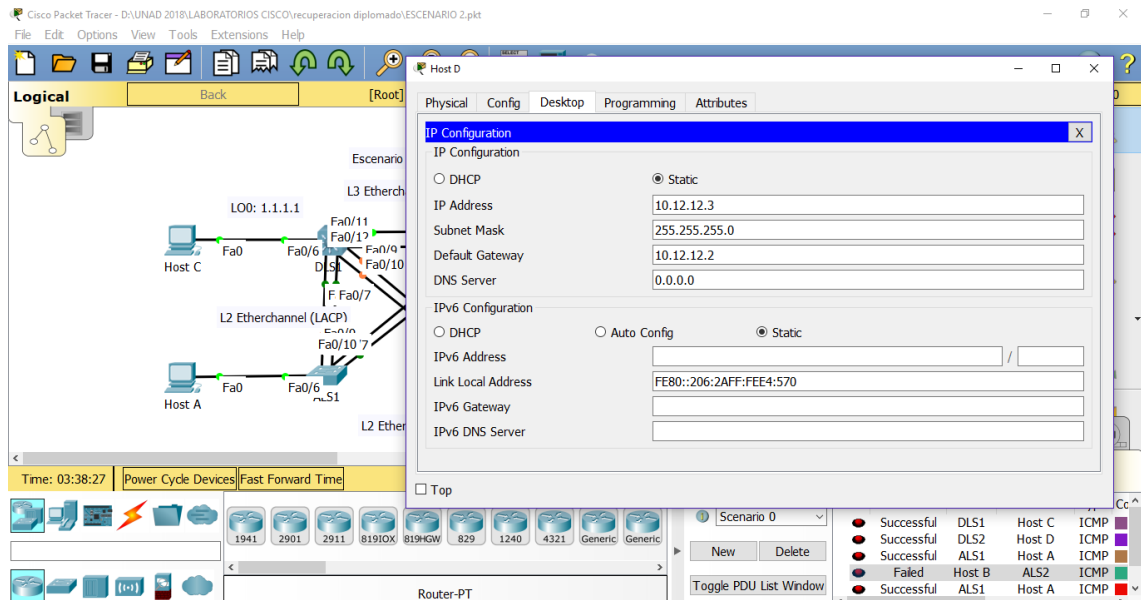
Cisco Packet Tracer - D:\UNAD 2018\LABORATORIOS CISCO\recuperacion diplomado\ESCENARIO 2.pkt

File Edit Options View Tools Extensions Help

Logical Back [Root]

Escenario
L3 Etherch
LO0: 1.1.1.1
Fa0/11
Fa0/12
Fa0/9
Fa0/10
Fa0 Fa0/6 DLS1
Host C
F Fa0/7
L2 Etherchannel (LACP)
Fa0/9
Fa0/10 '7
Fa0 Fa0/6
Host A
ALS1
L2 Ether

Host D

Physical Config Desktop Programming Attributes

IP Configuration X

IP Configuration
DHCP Static
IP Address 10.12.12.3
Subnet Mask 255.255.255.0
Default Gateway 10.12.12.2
DNS Server 0.0.0.0

IPv6 Configuration
DHCP Auto Config Static
IPv6 Address /
Link Local Address FE80::206:2AFF:FEE4:570
IPv6 Gateway
IPv6 DNS Server

Top

Time: 03:38:27 Power Cycle Devices Fast Forward Time

1941 2901 2911 819IOX 819HGW 829 1240 4321 Generic Generic

Router-PT

Scenario 0
New Delete
Toggle PDU List Window

| | | | | |
|---|---|---|---|---|
| Successful | DLS1 | Host C | ICMP | |
| Successful | DLS2 | Host D | ICMP | |
| Successful | ALS1 | Host A | ICMP | |
| Failed | Host B | ALS2 | ICMP | |
| Successful | ALS1 | Host A | ICMP | |